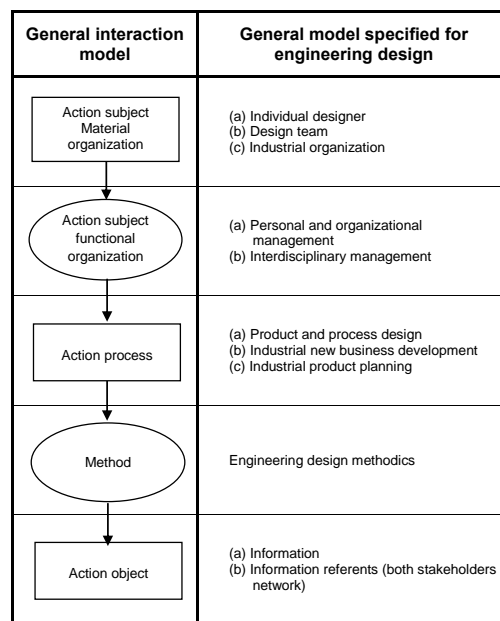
| General interaction model | General model specified for engineering design |
|---|---|
| Action subject Material organization | (a) Individual designer<br>(b) Design team<br>(c) Industrial organization |
| Action subject functional organization | (a) Personal and organizational management<br>(b) Interdisciplinary management |
| Action process | (a) Product and process design<br>(b) Industrial new business development<br>(c) Industrial product planning |
| Method | Engineering design methodics |
| Action object | (a) Information<br>(b) Information referents (both stakeholders network) |